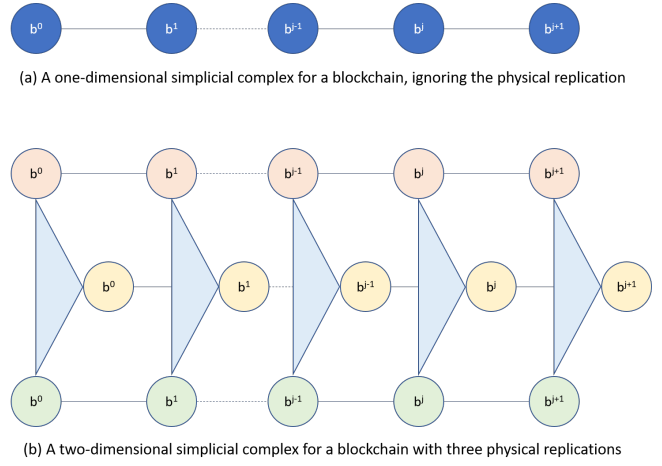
$b^0$ $b^1$ $b^{j-1}$ $b^j$ $b^{j+1}$

(a) A one-dimensional simplicial complex for a blockchain, ignoring the physical replication

$b^0$ $b^1$ $b^{j-1}$ $b^j$ $b^{j+1}$

$b^0$ $b^1$ $b^{j-1}$ $b^j$ $b^{j+1}$

$b^0$ $b^1$ $b^{j-1}$ $b^j$ $b^{j+1}$

(b) A two-dimensional simplicial complex for a blockchain with three physical replications